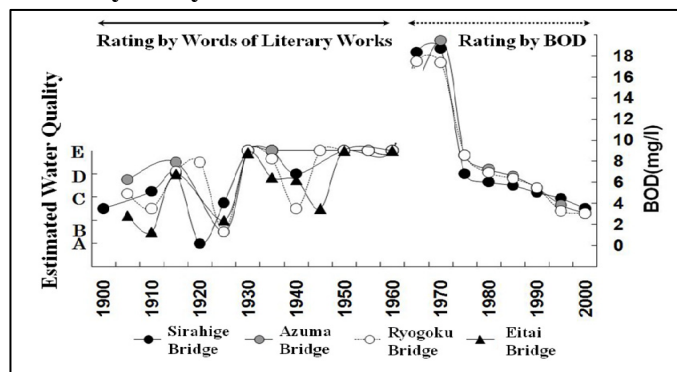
Rating by Words of Literary Works

Rating by BOD

Estimated Water Quality

E
D
C
B
A

18
16
14
12
10
8
6
4
2
0

BOD(mg/l)

1900
1910
1920
1930
1940
1950
1960
1970
1980
1990
2000

Sirahige Bridge
Azuma Bridge
Ryogoku Bridge
Eitai Bridge